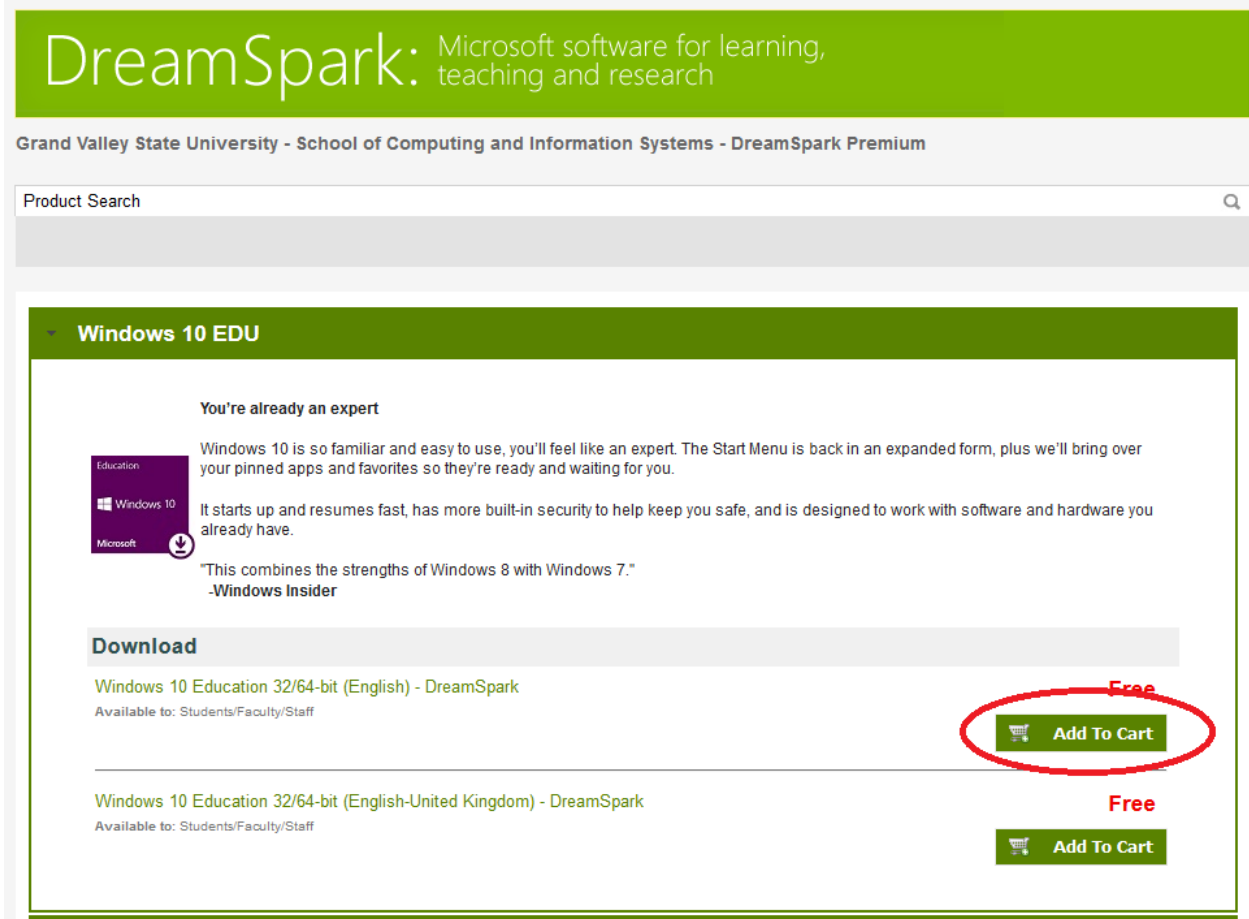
DreamSpark: Microsoft software for learning, teaching and research

Grand Valley State University - School of Computing and Information Systems - DreamSpark Premium

Product Search

Windows 10 EDU

Education
Windows 10
Microsoft

You're already an expert

Windows 10 is so familiar and easy to use, you'll feel like an expert. The Start Menu is back in an expanded form, plus we'll bring over your pinned apps and favorites so they're ready and waiting for you.

It starts up and resumes fast, has more built-in security to help keep you safe, and is designed to work with software and hardware you already have.

"This combines the strengths of Windows 8 with Windows 7."
-Windows Insider

Download

Windows 10 Education 32/64-bit (English) - DreamSpark
Available to: Students/Faculty/Staff
Free
Add To Cart

Windows 10 Education 32/64-bit (English-United Kingdom) - DreamSpark
Available to: Students/Faculty/Staff
Free
Add To Cart